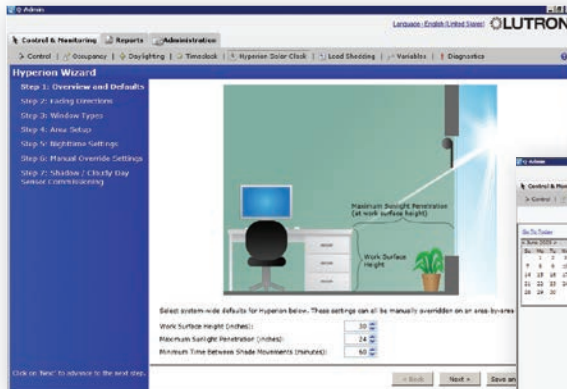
Q Admin

Language: English (United States) LUTRON

Control & Monitoring | Reports | Administration

Control | Occupancy | Daylighting | Timeclock | Hyperion Solar Clock | Load Shedding | Variables | Diagnostics

Hyperion Wizard

Step 1: Overview and Defaults

Step 2: Facing Directions

Step 3: Window Types

Step 4: Area Setup

Step 5: Nighttime Settings

Step 6: Manual Override Settings

Step 7: Shadow / Cloudy Day Sensor Commissioning

Maximum Sunlight Penetration (at work surface height)

Work Surface Height

Select system-wide defaults for Hyperion below. These settings can all be manually overridden on an area-by-area

Work Surface Height (inches): 30

Maximum Sunlight Penetration (inches): 24

Minimum Time Between Shade Movements (minutes): 60

Click on 'Next' to advance to the next step.

< Back | Next > | Save an

Q Admin

Control & Mo

Control

Go To Today

June 2009

Su Mo Tu

1 2

7 8 9

14 15 16

21 22 23

28 29 30